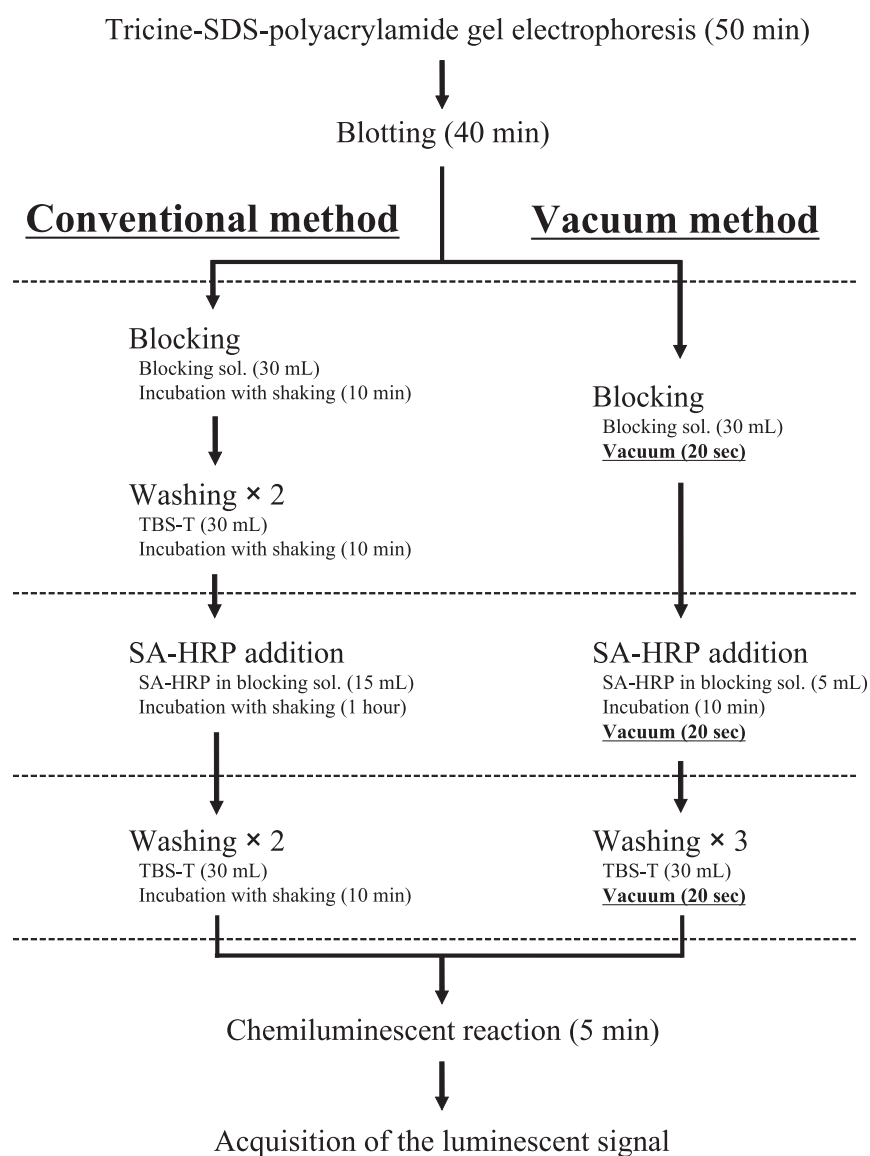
Tricine-SDS-polyacrylamide gel electrophoresis (50 min)

Blotting (40 min)

Conventional method

Vacuum method

Blocking
Blocking sol. (30 mL)
Incubation with shaking (10 min)

Blocking
Blocking sol. (30 mL)
Vacuum (20 sec)

Washing × 2
TBS-T (30 mL)
Incubation with shaking (10 min)

SA-HRP addition
SA-HRP in blocking sol. (15 mL)
Incubation with shaking (1 hour)

SA-HRP addition
SA-HRP in blocking sol. (5 mL)
Incubation (10 min)
Vacuum (20 sec)

Washing × 2
TBS-T (30 mL)
Incubation with shaking (10 min)

Washing × 3
TBS-T (30 mL)
Vacuum (20 sec)

Chemiluminescent reaction (5 min)

Acquisition of the luminescent signal